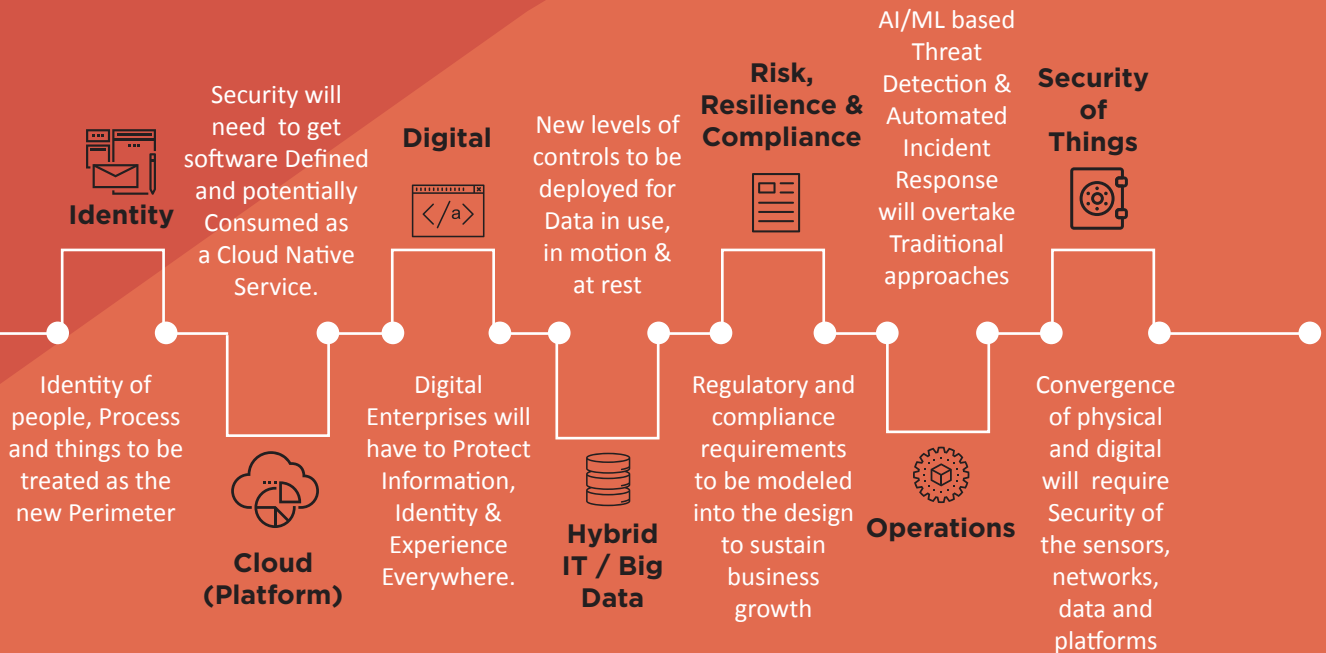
Identity

Identity of people, Process and things to be treated as the new Perimeter

Security will need to get software Defined and potentially Consumed as a Cloud Native Service.

Cloud (Platform)

Digital

</a>

Digital Enterprises will have to Protect Information, Identity & Experience Everywhere.

New levels of controls to be deployed for Data in use, in motion & at rest

Hybrid IT / Big Data

Risk, Resilience & Compliance

Regulatory and compliance requirements to be modeled into the design to sustain business growth

AI/ML based Threat Detection & Automated Incident Response will overtake Traditional approaches

Operations

Security of Things

Convergence of physical and digital will require Security of the sensors, networks, data and platforms